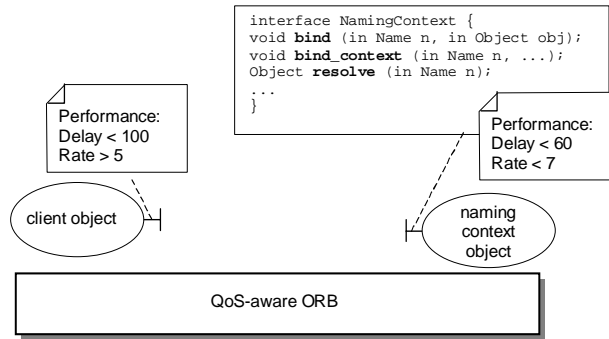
interface NamingContext {
void bind (in Name n, in Object obj);
void bind_context (in Name n, ...);
Object resolve (in Name n);
...
}

Performance:
Delay < 100
Rate > 5

Performance:
Delay < 60
Rate < 7

client object

naming context object

QoS-aware ORB